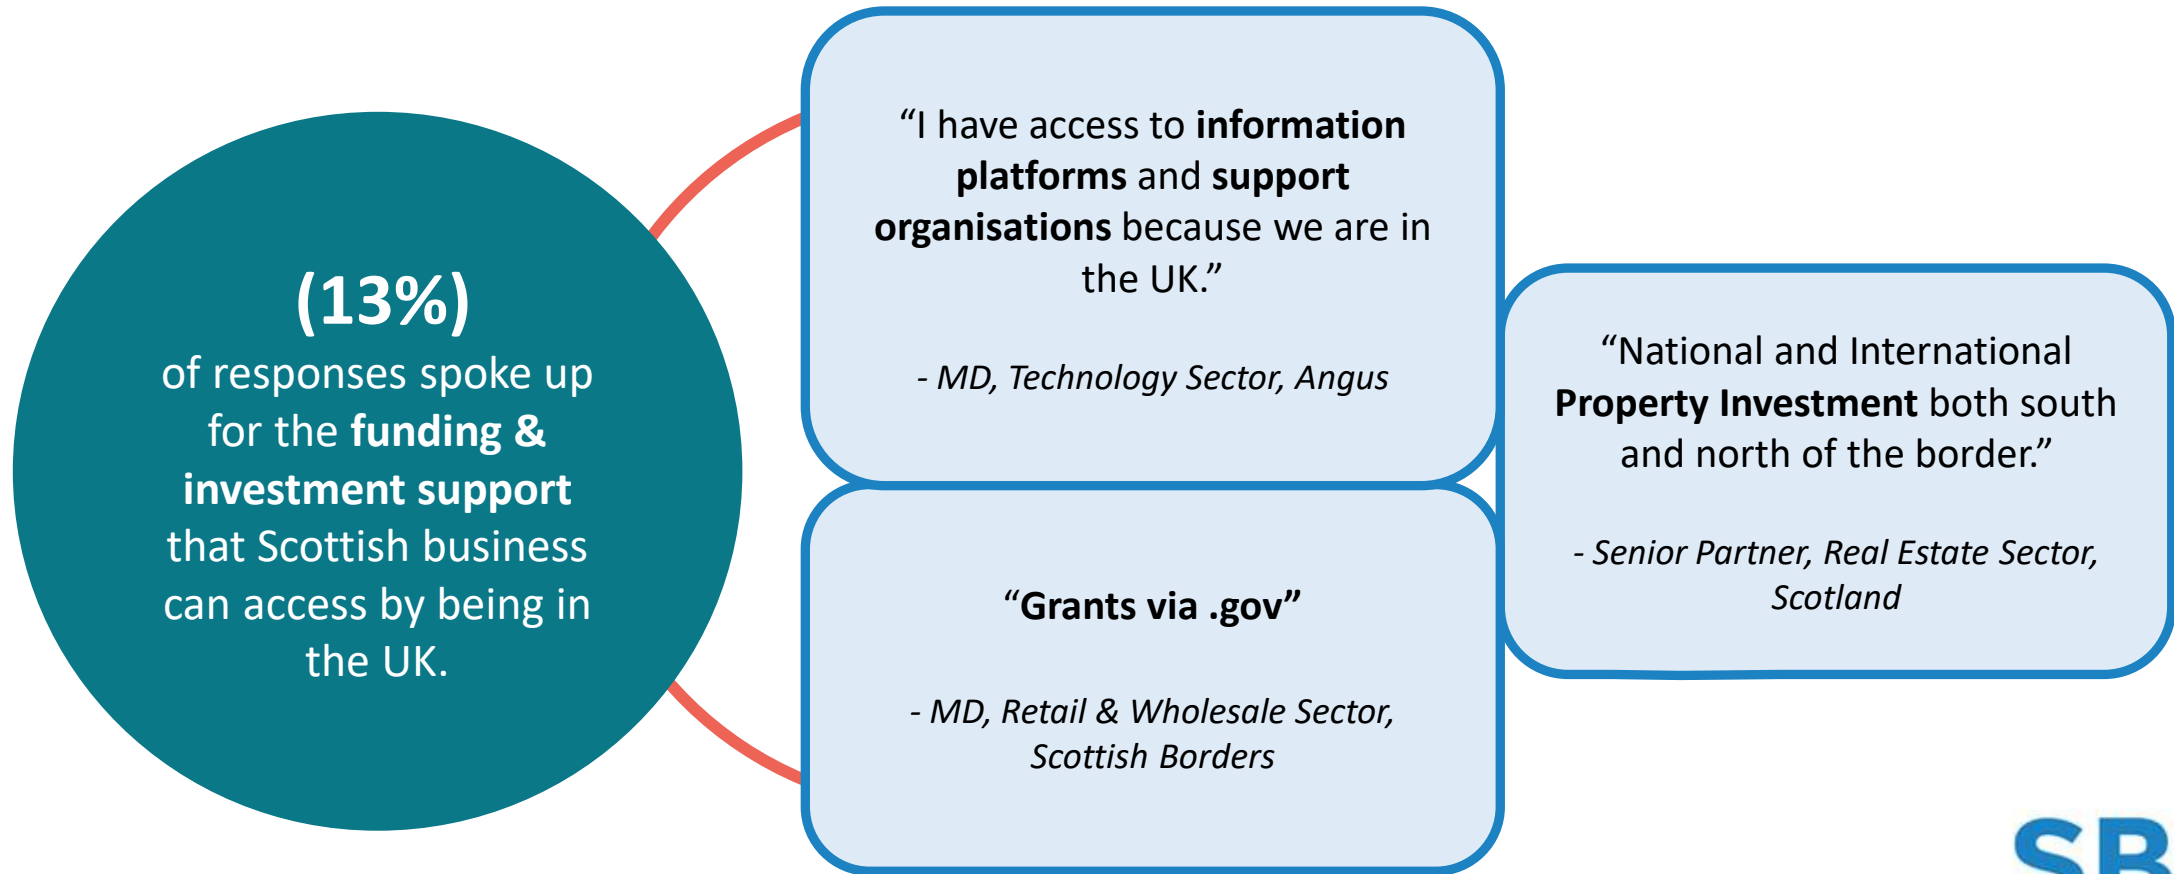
(13%)

of responses spoke up for the **funding & investment support** that Scottish business can access by being in the UK.

“I have access to **information platforms** and **support organisations** because we are in the UK.”

*- MD, Technology Sector, Angus*

“**Grants via .gov**”

*- MD, Retail & Wholesale Sector, Scottish Borders*

“National and International **Property Investment** both south and north of the border.”

*- Senior Partner, Real Estate Sector, Scotland*

SB